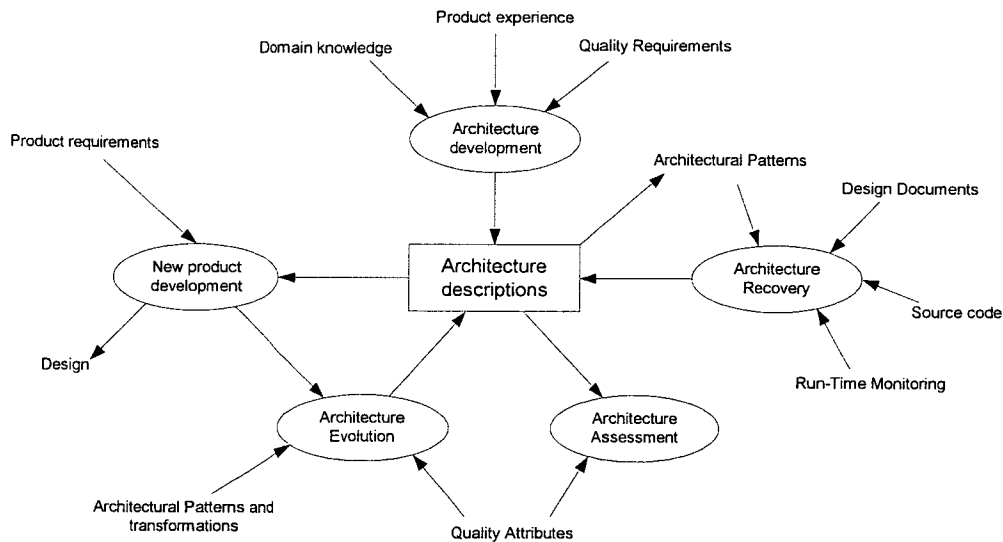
Product experience

Domain knowledge

Quality Requirements

Architecture development

Product requirements

Architectural Patterns

Design Documents

New product development

Architecture descriptions

Architecture Recovery

Source code

Design

Run-Time Monitoring

Architecture Evolution

Architecture Assessment

Architectural Patterns and transformations

Quality Attributes